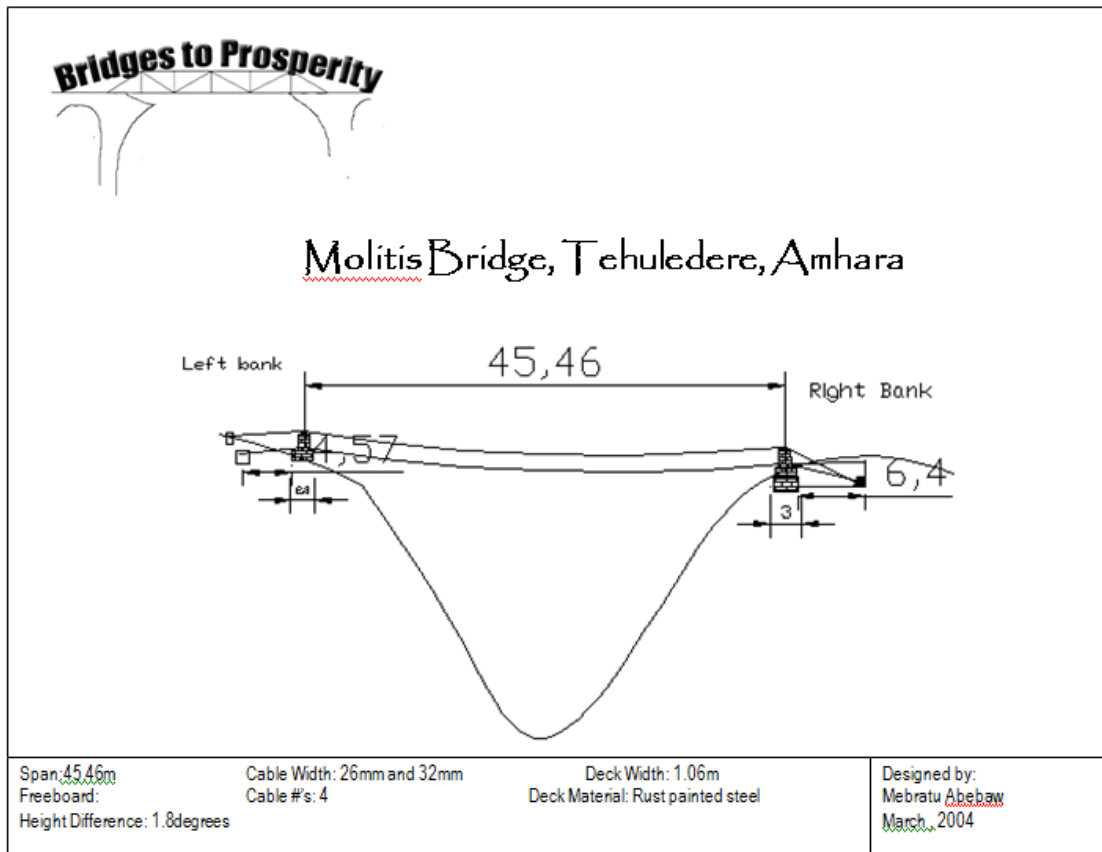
Bridges to Prosperity

Molitis Bridge, Tehuledere, Amhara

Left bank

45,46

Right Bank

4,57

6,4

e3

3

| Span:45.46m | Cable Width: 26mm and 32mm | Deck Width: 1.06m | Designed by: |
|---|---|---|---|
| Freeboard: | Cable #'s: 4 | Deck Material: Rust painted steel | Mebratu Abebaw |
| Height Difference: 1.8degrees | | | March., 2004 |